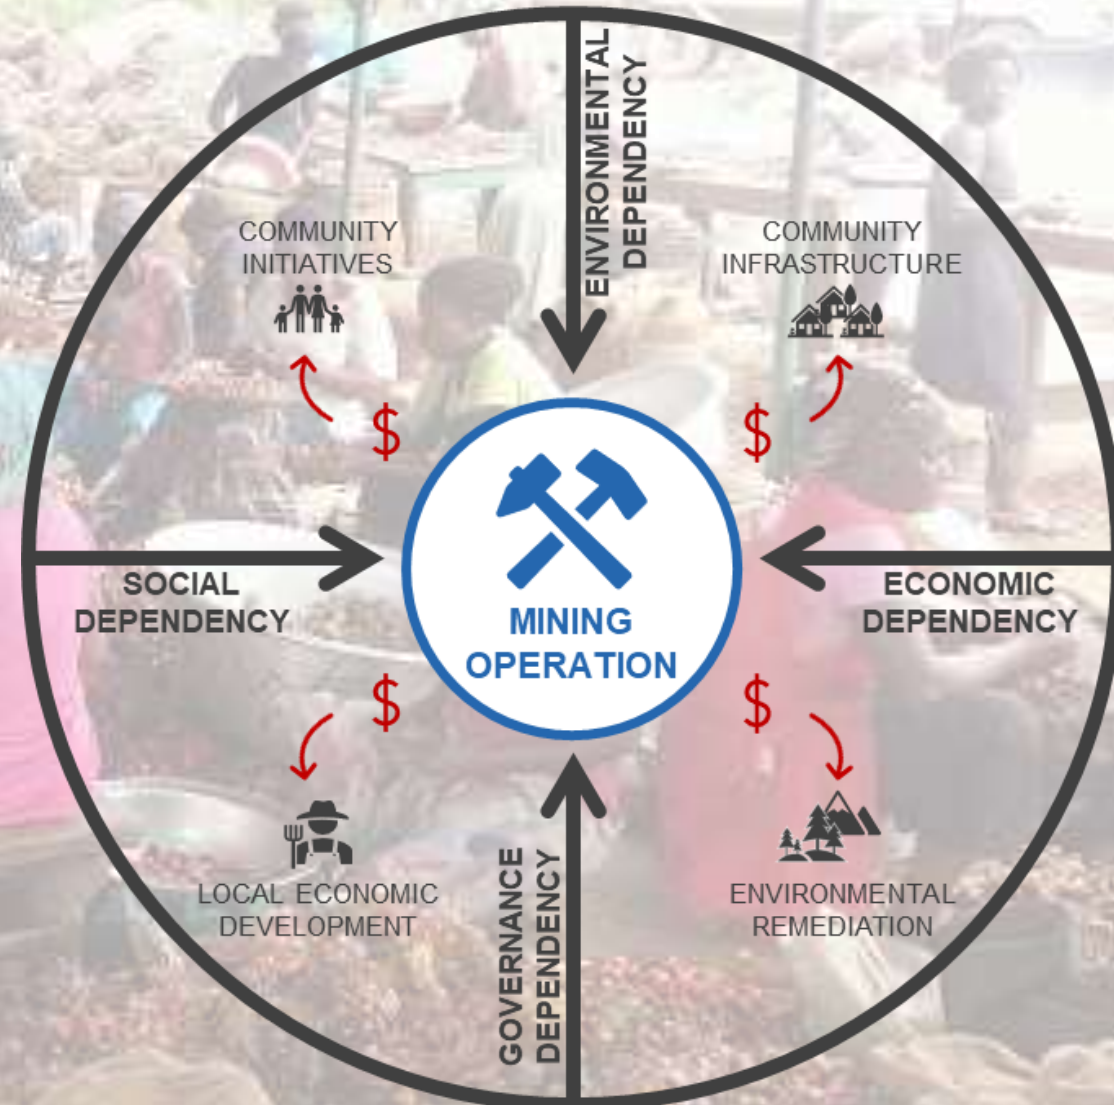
ENVIRONMENTAL DEPENDENCY

COMMUNITY INITIATIVES

COMMUNITY INFRASTRUCTURE

$

$

SOCIAL DEPENDENCY

MINING OPERATION

ECONOMIC DEPENDENCY

$

$

LOCAL ECONOMIC DEVELOPMENT

ENVIRONMENTAL REMEDIATION

GOVERNANCE DEPENDENCY